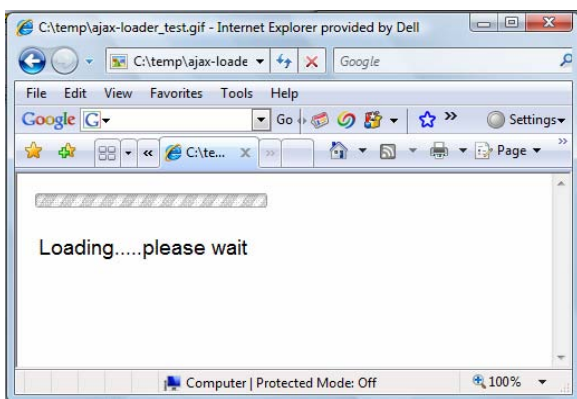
C:\temp\ajax-loader_test.gif - Internet Explorer provided by Dell

C:\temp\ajax-loade

Google

File Edit View Favorites Tools Help

Google G

Go

Settings

C:\te...

Page

Loading.....please wait

Computer | Protected Mode: Off

100%